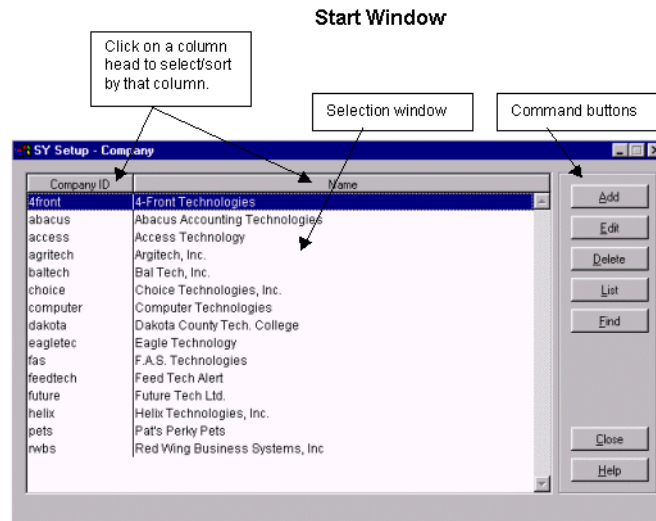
Start Window

Click on a column head to select/sort by that column.

Selection window

Command buttons

SY Setup - Company

| Company ID | Name |
|---|---|
| 4front | 4-Front Technologies |
| abacus | Abacus Accounting Technologies |
| access | Access Technology |
| agritech | Argitech, Inc. |
| baltech | Bal Tech, Inc. |
| choice | Choice Technologies, Inc. |
| computer | Computer Technologies |
| dakota | Dakota County Tech. College |
| eagletec | Eagle Technology |
| fas | F.A.S. Technologies |
| feedtech | Feed Tech Alert |
| future | Future Tech Ltd. |
| helix | Helix Technologies, Inc. |
| pets | Pat's Perky Pets |
| rwbs | Red Wing Business Systems, Inc |

Add
Edit
Delete
List
Find
Close
Help